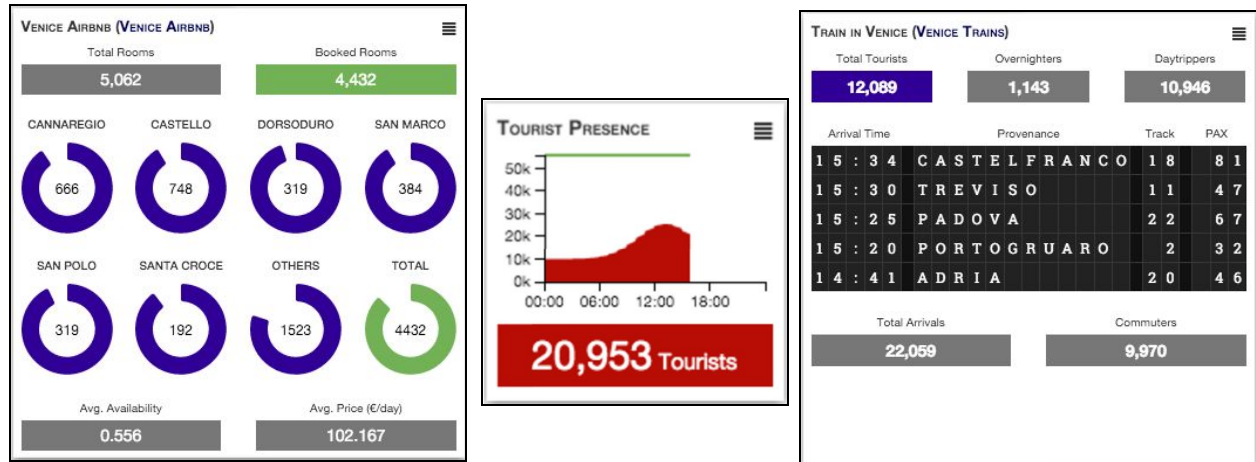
Venice Airbnb (Venice Airbnb)

Total Rooms
5,062

Booked Rooms
4,432

CANNAREGIO
666

CASTELLO
748

DORSODURO
319

SAN MARCO
384

SAN POLO
319

SANTA CROCE
192

OTHERS
1523

TOTAL
4432

Avg. Availability
0.556

Avg. Price (€/day)
102.167

Tourist Presence

50k
40k
30k
20k
10k
0k
00:00 06:00 12:00 18:00

20,953 Tourists

Train in Venice (Venice Trains)

Total Tourists
12,089

Overnighters
1,143

Daytrippers
10,946

| Arrival Time | Provenance | Track | PAX |
|---|---|---|---|
| 15:34 | CASTELFRANCO | 18 | 81 |
| 15:30 | TREVISO | 11 | 47 |
| 15:25 | PADOVA | 22 | 67 |
| 15:20 | PORTOGRUARO | 2 | 32 |
| 14:41 | ADRIA | 20 | 46 |

Total Arrivals
22,059

Commuters
9,970